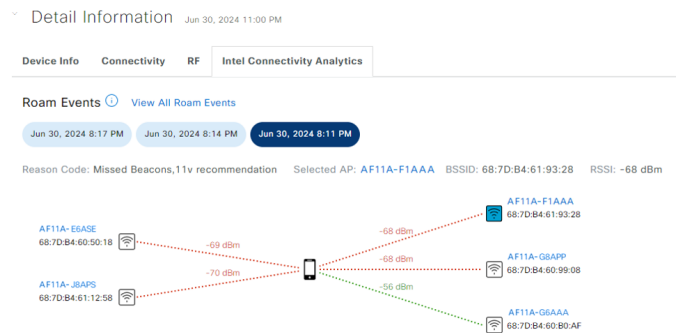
Detail Information Jun 30, 2024 11:00 PM

Device Info Connectivity RF Intel Connectivity Analytics

Roam Events View All Roam Events

Jun 30, 2024 8:17 PM Jun 30, 2024 8:14 PM Jun 30, 2024 8:11 PM

Reason Code: Missed Beacons,11v recommendation Selected AP: AF11A-F1AAA BSSID: 68:7D:B4:61:93:28 RSSI: -68 dBm

AF11A- E6ASE
68:7D:B4:60:50:18

-69 dBm

AF11A- J8APS
68:7D:B4:61:12:58

-70 dBm

-68 dBm

AF11A-F1AAA
68:7D:B4:61:93:28

-68 dBm

AF11A-G8APP
68:7D:B4:60:99:08

-56 dBm

AF11A-G6AAA
68:7D:B4:60:B0:AF